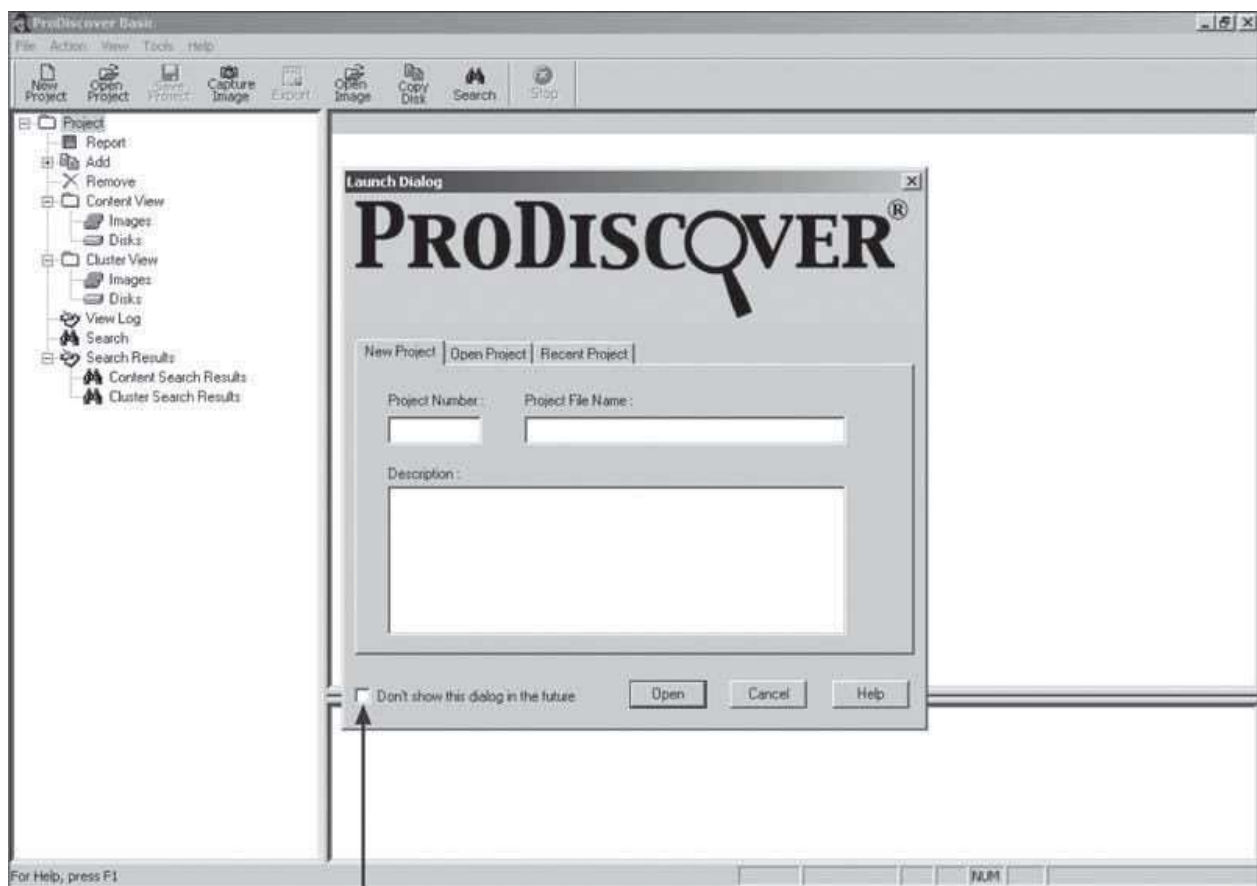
ProDiscover Basic

File Action View Tools Help

New Project
Open Project
Save Project
Capture Image
Export
Open Image
Copy Disk
Search
Stop

Project
Report
Add
Remove
Content View
Images
Disks
Cluster View
Images
Disks
View Log
Search
Search Results
Content Search Results
Cluster Search Results

Launch Dialog

PRODISCOVER®

New Project | Open Project | Recent Project

Project Number :
Project File Name :
Description :

Don't show this dialog in the future
Open
Cancel
Help

For Help, press F1
NUM